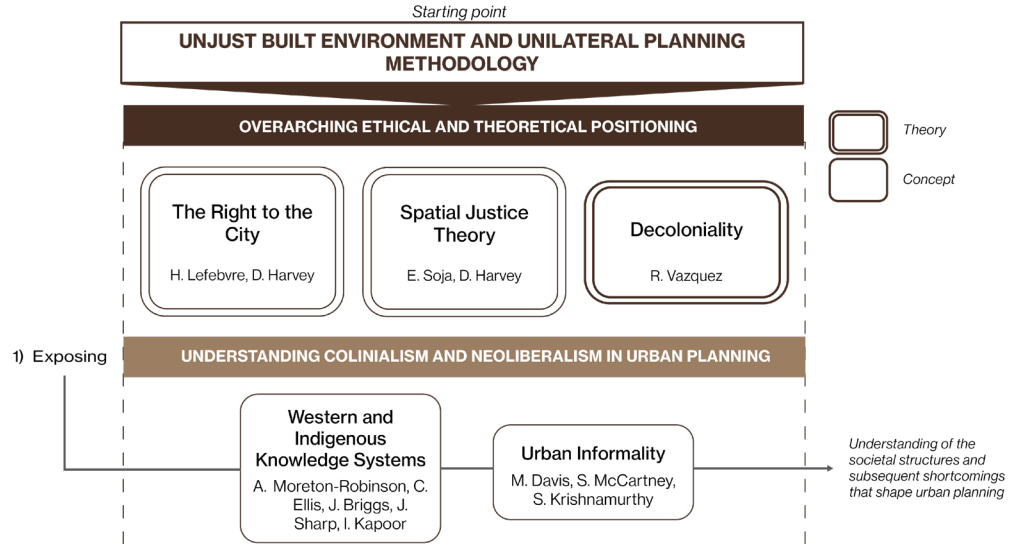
Starting point

UNJUST BUILT ENVIRONMENT AND UNILATERAL PLANNING METHODOLOGY

OVERARCHING ETHICAL AND THEORETICAL POSITIONING

Theory

Concept

The Right to the City
H. Lefebvre, D. Harvey

Spatial Justice Theory
E. Soja, D. Harvey

Decoloniality
R. Vazquez

1) Exposing

UNDERSTANDING COLINIALISM AND NEOLIBERALISM IN URBAN PLANNING

Western and Indigenous Knowledge Systems
A. Moreton-Robinson, C. Ellis, J. Briggs, J. Sharp, I. Kapoor

Urban Informality
M. Davis, S. McCartney, S. Krishnamurthy

Understanding of the societal structures and subsequent shortcomings that shape urban planning